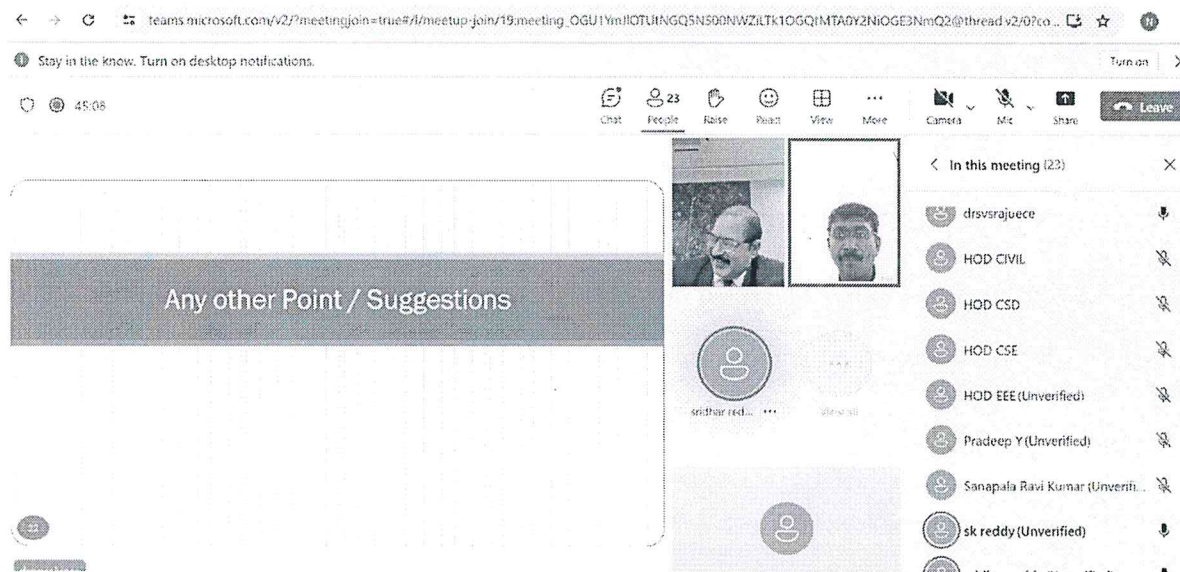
teams.microsoft.com/v2/?meetingjoin=true#/l/meetup-join/19:meeting_OGU1YmllOTUtNGQ5N500NWZiLTk1OGQtMTA0Y2NiOGE3NmQ2@thread.v2/0?co...

Stay in the know. Turn on desktop notifications.

Turn on

45:08

Chat

23 People

Raise

React

View

More

Camera

Mic

Share

Leave

Any other Point / Suggestions

sridhar red...

View all

In this meeting (23)

drsvsrajuece

HOD CIVIL

HOD CSD

HOD CSE

HOD EEE (Unverified)

Pradeep Y (Unverified)

Sanapala Ravi Kumar (Unverifi...

sk reddy (Unverified)